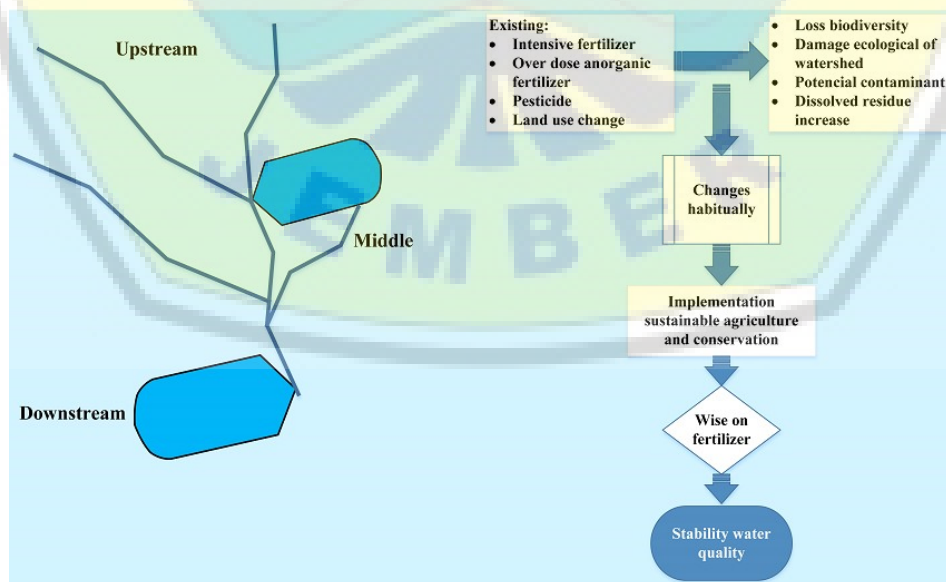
Upstream

Middle

Downstream

Existing:
- Intensive fertilizer
- Over dose anorganic fertilizer
- Pesticide
- Land use change

- Loss biodiversity
- Damage ecological of watershed
- Potencial contaminant
- Dissolved residue increase

Changes habitually

Implementation sustainable agriculture and conservation

Wise on fertilizer

Stability water quality

M B E R